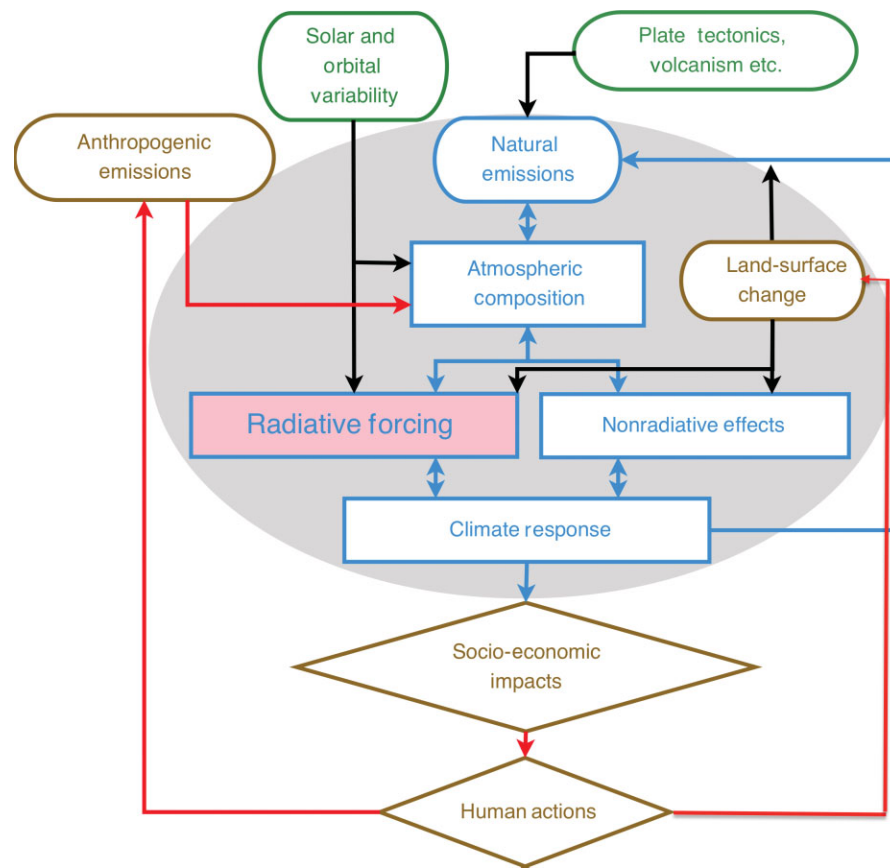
Solar and orbital variability

Plate tectonics, volcanism etc.

Anthropogenic emissions

Natural emissions

Atmospheric composition

Land-surface change

Radiative forcing

Nonradiative effects

Climate response

Socio-economic impacts

Human actions